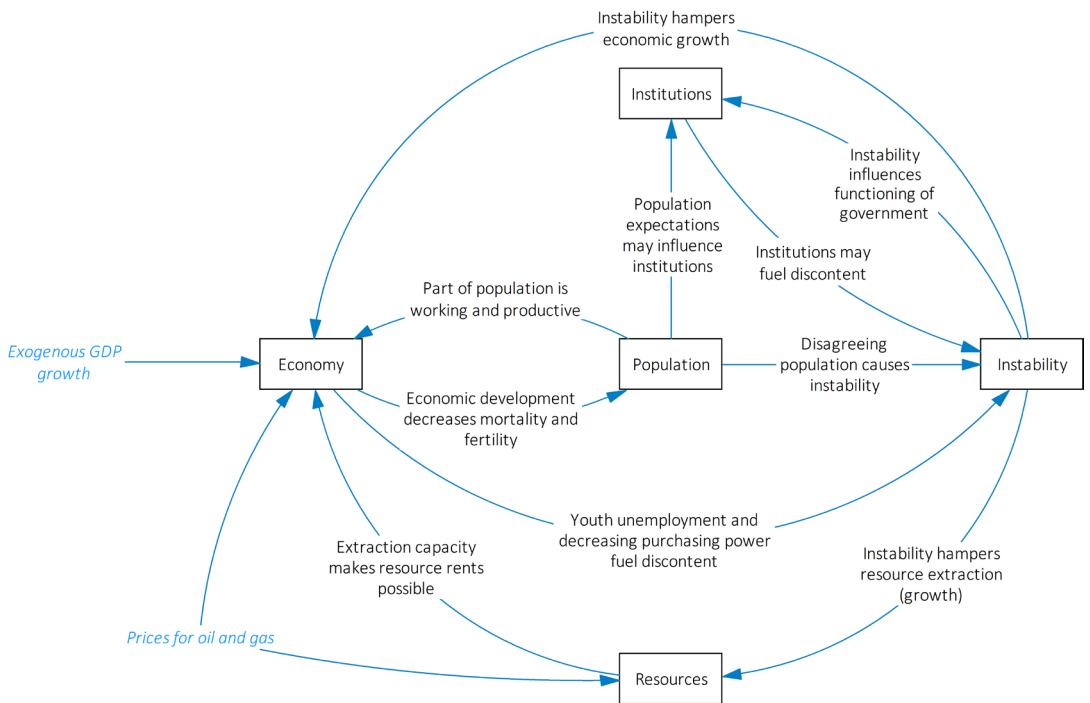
Instability hampers economic growth

Institutions

Instability influences functioning of government

Population expectations may influence institutions

Institutions may fuel discontent

Part of population is working and productive

Exogenous GDP growth

Economy

Population

Disagreeing population causes instability

Instability

Economic development decreases mortality and fertility

Youth unemployment and decreasing purchasing power fuel discontent

Extraction capacity makes resource rents possible

Instability hampers resource extraction (growth)

Prices for oil and gas

Resources